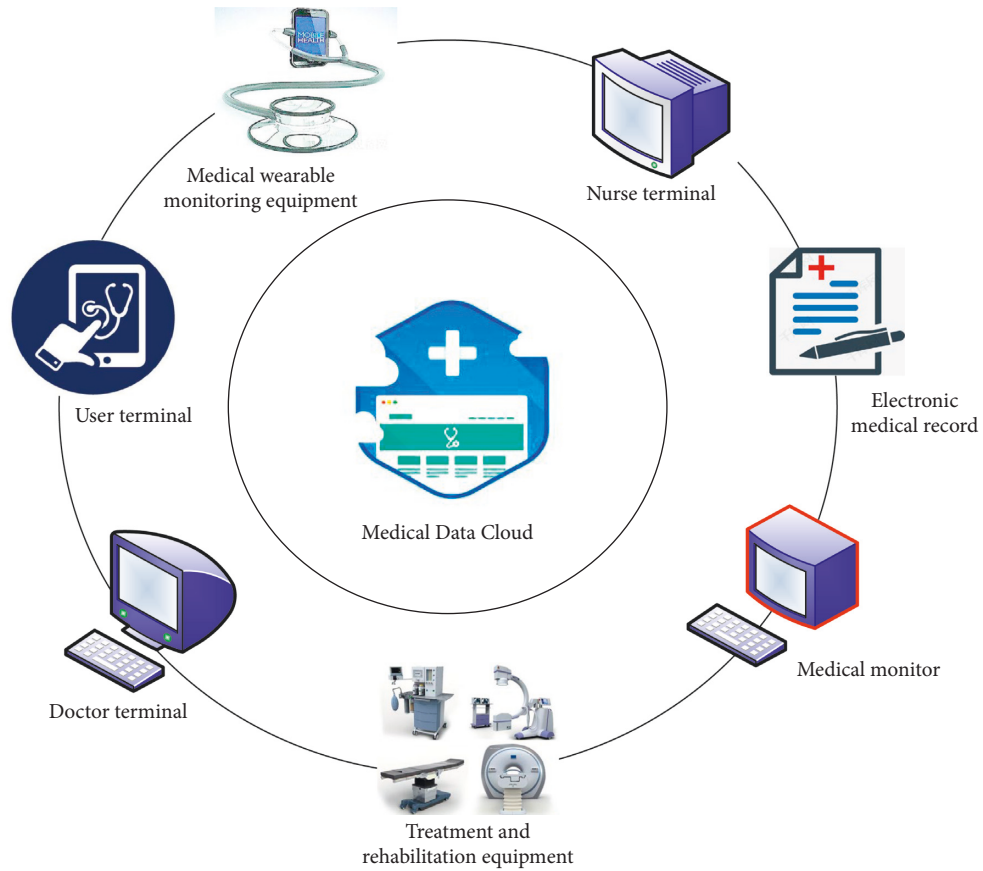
MOBILE HEALTH

Medical wearable monitoring equipment

Nurse terminal

User terminal

Electronic medical record

Medical Data Cloud

Medical monitor

Doctor terminal

Treatment and rehabilitation equipment